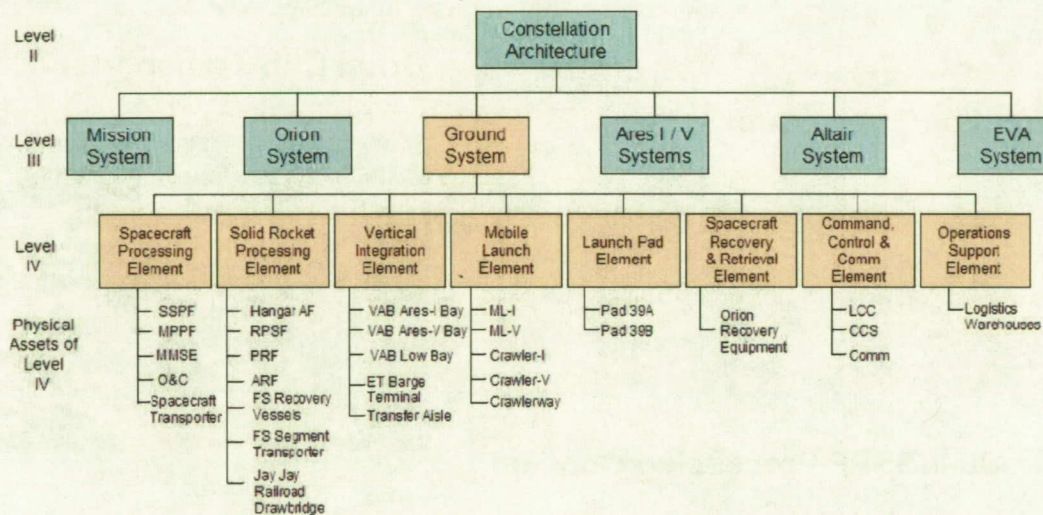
Level II

Constellation Architecture

Level III

Mission System

Orion System

Ground System

Ares I / V Systems

Altair System

EVA System

Level IV

Spacecraft Processing Element

Solid Rocket Processing Element

Vertical Integration Element

Mobile Launch Element

Launch Pad Element

Spacecraft Recovery & Retrieval Element

Command, Control & Comm Element

Operations Support Element

Physical Assets of Level IV

SSPF
MPPF
MMSE
O&C
Spacecraft Transporter

Hangar AF
RPSF
PRF
ARF
FS Recovery Vessels
FS Segment Transporter
Jay Jay Railroad Drawbridge

VAB Ares-I Bay
VAB Ares-V Bay
VAB Low Bay
ET Barge Terminal
Transfer Aisle

ML-I
ML-V
Crawler-I
Crawler-V
Crawlerway

Pad 39A
Pad 39B

Orion Recovery Equipment

LCC
CCS
Comm

Logistics Warehouses